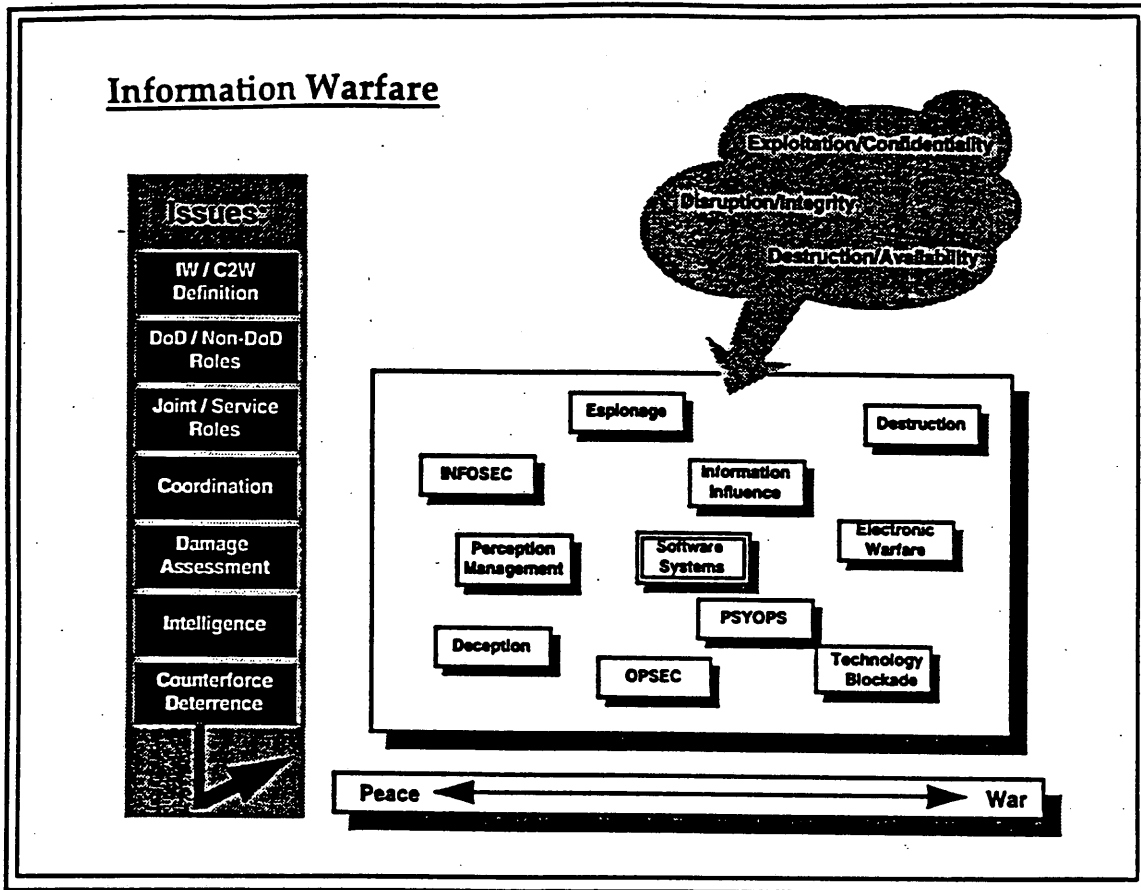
Information Warfare

Issues:

IW / C2W Definition

DoD / Non-DoD Roles

Joint / Service Roles

Coordination

Damage Assessment

Intelligence

Counterforce Deterrence

Exploitation/Confidentiality

Disruption/Integrity

Destruction/Availability

Espionage

Destruction

INFOSEC

Information Influence

Perception Management

Software Systems

Electronic Warfare

PSYOPS

Deception

OPSEC

Technology Blockade

Peace

War